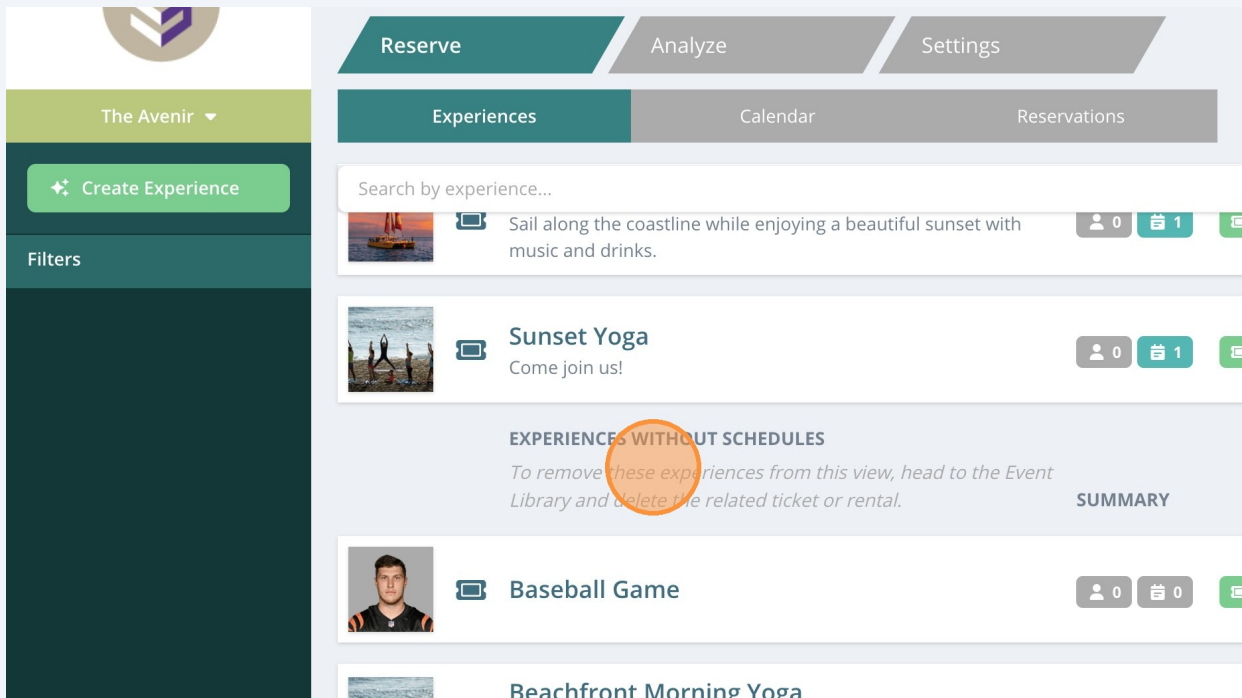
Reserve
Analyze
Settings

The Avenir

Experiences
Calendar
Reservations

Create Experience

Search by experience...

Filters

Sail along the coastline while enjoying a beautiful sunset with music and drinks.
0 1

Sunset Yoga
Come join us!
0 1

EXPERIENCES WITHOUT SCHEDULES
To remove these experiences from this view, head to the Event Library and delete the related ticket or rental.
SUMMARY

Baseball Game
0 0

Beachfront Morning Yoga